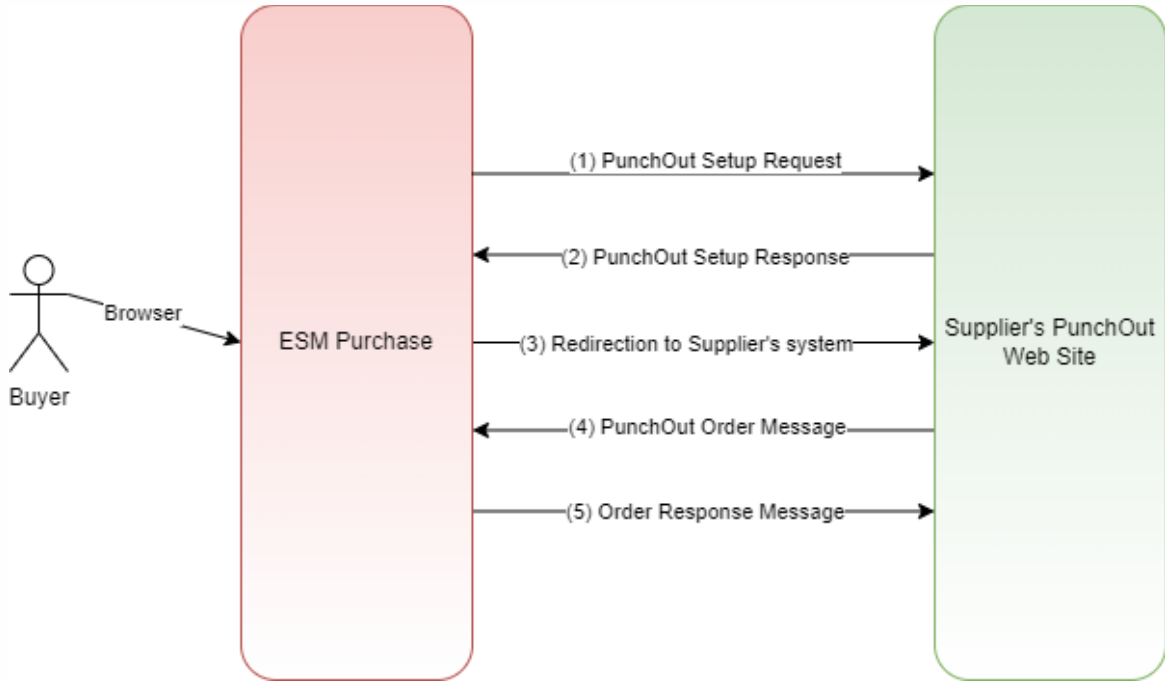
Browser

Buyer

ESM Purchase

(1) PunchOut Setup Request

(2) PunchOut Setup Response

(3) Redirection to Supplier's system

(4) PunchOut Order Message

(5) Order Response Message

Supplier's PunchOut Web Site